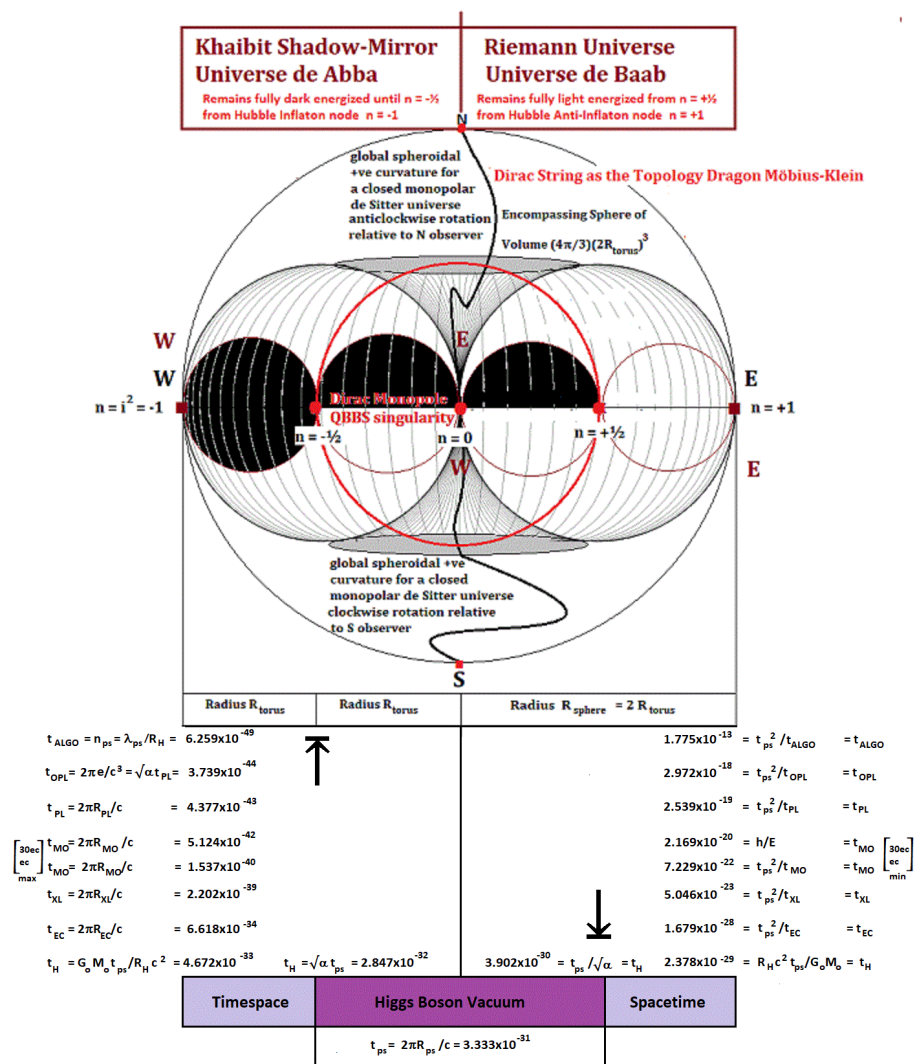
Khaibit Shadow-Mirror Universe de Abba
Remains fully dark energized until n = -½ from Hubble Inflaton node n = -1

Riemann Universe Universe de Baab
Remains fully light energized from n = +½ from Hubble Anti-Inflaton node n = +1

N

global spheroidal +ve curvature for a closed monopolar de Sitter universe anticlockwise rotation relative to N observer

Dirac String as the Topology Dragon Möbius-Klein

Encompassing Sphere of Volume $(4\pi/3)(2R_{torus})^3$

W
W
E
E
E
W

$n = i^2 = -1$
$n = +1$

Dirac Monopole QBBS singularity

$n = -½$
$n = 0$
$n = +½$

global spheroidal +ve curvature for a closed monopolar de Sitter universe clockwise rotation relative to S observer

S

| Radius $R_{torus}$ | Radius $R_{torus}$ | Radius $R_{sphere} = 2 R_{torus}$ |
|---|---|---|

$t_{ALGO} = n_{ps} = \lambda_{ps}/R_H = 6.259x10^{-49}$
$t_{OPL} = 2\pi e/c^3 = \sqrt{\alpha}\, t_{PL} = 3.739x10^{-44}$
$t_{PL} = 2\pi R_{PL}/c = 4.377x10^{-43}$
$\begin{bmatrix}30ec\\ ec\\ max\end{bmatrix}$ $t_{MO} = 2\pi R_{MO}/c = 5.124x10^{-42}$
$t_{MO} = 2\pi R_{MO}/c = 1.537x10^{-40}$
$t_{XL} = 2\pi R_{XL}/c = 2.202x10^{-39}$
$t_{EC} = 2\pi R_{EC}/c = 6.618x10^{-34}$
$t_H = G_oM_ot_{ps}/R_Hc^2 = 4.672x10^{-33}$
$t_H = \sqrt{\alpha}\, t_{ps} = 2.847x10^{-32}$

$1.775x10^{-13} = t_{ps}^2/t_{ALGO} = t_{ALGO}$
$2.972x10^{-18} = t_{ps}^2/t_{OPL} = t_{OPL}$
$2.539x10^{-19} = t_{ps}^2/t_{PL} = t_{PL}$
$2.169x10^{-20} = h/E = t_{MO}$ $\begin{bmatrix}30ec\\ ec\\ min\end{bmatrix}$
$7.229x10^{-22} = t_{ps}^2/t_{MO} = t_{MO}$
$5.046x10^{-23} = t_{ps}^2/t_{XL} = t_{XL}$
$1.679x10^{-28} = t_{ps}^2/t_{EC} = t_{EC}$
$3.902x10^{-30} = t_{ps}/\sqrt{\alpha} = t_H$
$2.378x10^{-29} = R_Hc^2t_{ps}/G_oM_o = t_H$

| Timespace | Higgs Boson Vacuum | Spacetime |
|---|---|---|

$t_{ps} = 2\pi R_{ps}/c = 3.333x10^{-31}$